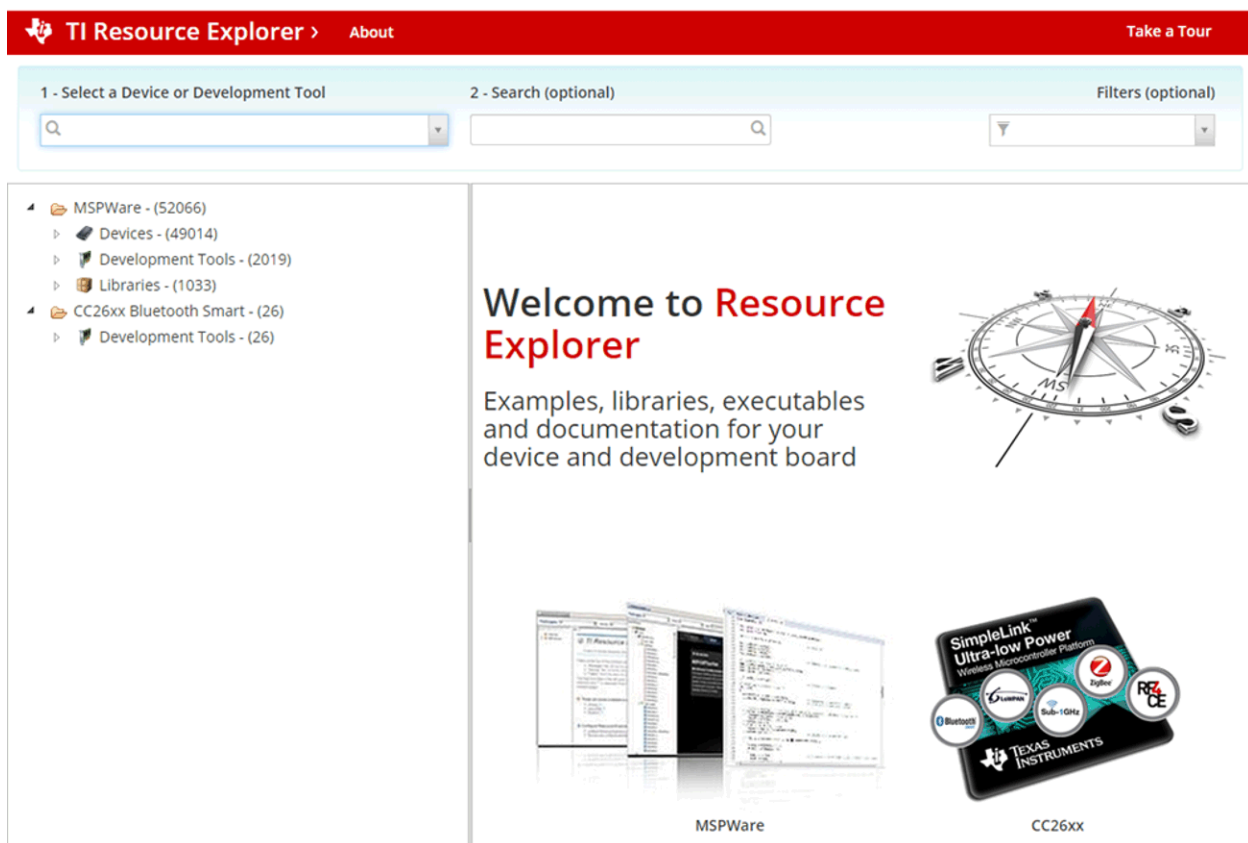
TI Resource Explorer › About Take a Tour

1 - Select a Device or Development Tool

2 - Search (optional)

Filters (optional)

MSPWare - (52066)
Devices - (49014)
Development Tools - (2019)
Libraries - (1033)
CC26xx Bluetooth Smart - (26)
Development Tools - (26)

Welcome to Resource Explorer

Examples, libraries, executables and documentation for your device and development board

SimpleLink™ Ultra-low Power
Wireless Microcontroller Platform
ZigBee
6LoWPAN
RF4CE
Sub-1GHz
Bluetooth
TEXAS INSTRUMENTS

MSPWare

CC26xx